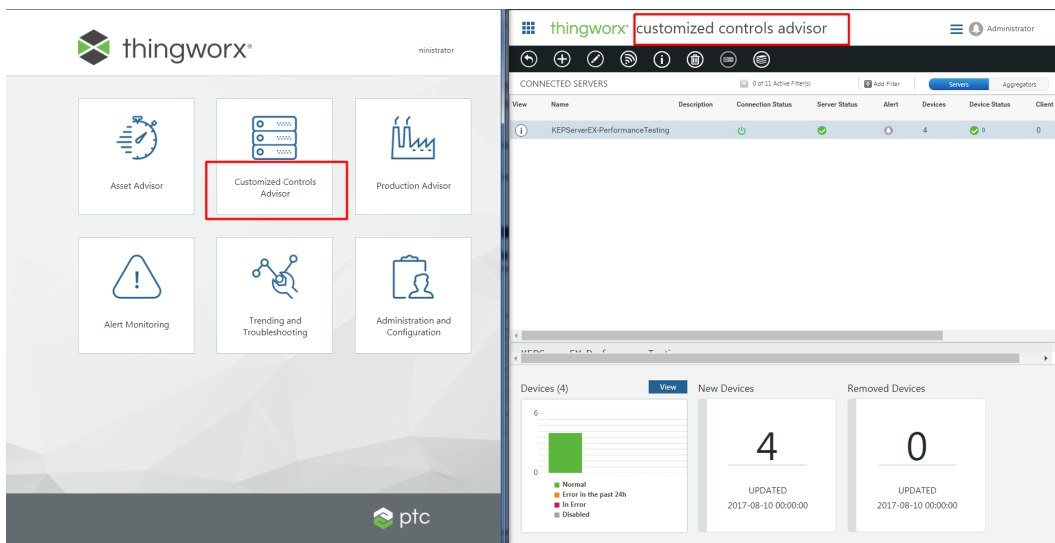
thingworx®

ministrator

Asset Advisor

Customized Controls Advisor

Production Advisor

Alert Monitoring

Trending and Troubleshooting

Administration and Configuration

ptc

thingworx® customized controls advisor

Administrator

CONNECTED SERVERS

0 of 11 Active Filter(s)

Add Filter

Servers

Aggregators

| View | Name | Description | Connection Status | Server Status | Alert | Devices | Device Status | Client |
|---|---|---|---|---|---|---|---|---|
| i | KEPServerEX-PerformanceTesting | | | | | 4 | 0 | 0 |

Devices (4)

View

6

0

Normal
Error in the past 24h
In Error
Disabled

New Devices

4

UPDATED
2017-08-10 00:00:00

Removed Devices

0

UPDATED
2017-08-10 00:00:00